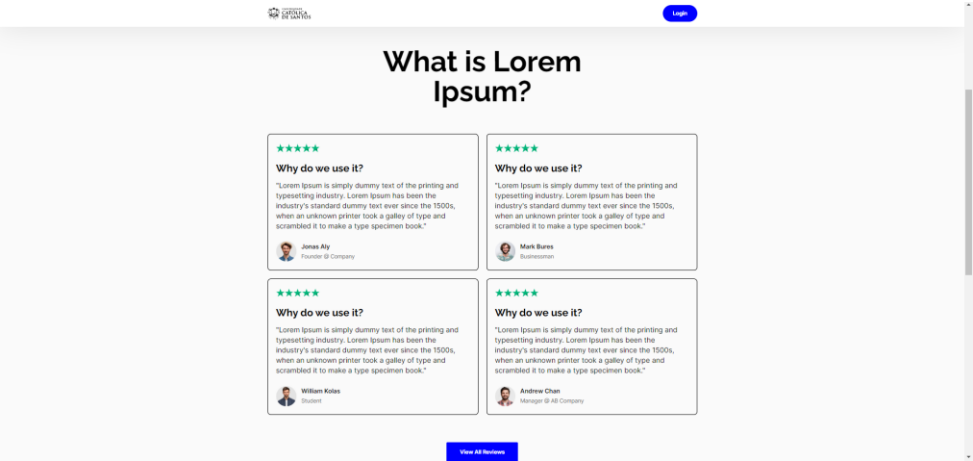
UNIVERSIDADE CATÓLICA DE SANTOS

Login

What is Lorem Ipsum?

★★★★★

Why do we use it?

"Lorem Ipsum is simply dummy text of the printing and typesetting industry. Lorem Ipsum has been the industry's standard dummy text ever since the 1500s, when an unknown printer took a galley of type and scrambled it to make a type specimen book."

Jonas Aly
Founder @ Company

★★★★★

Why do we use it?

"Lorem Ipsum is simply dummy text of the printing and typesetting industry. Lorem Ipsum has been the industry's standard dummy text ever since the 1500s, when an unknown printer took a galley of type and scrambled it to make a type specimen book."

Mark Bures
Businessman

★★★★★

Why do we use it?

"Lorem Ipsum is simply dummy text of the printing and typesetting industry. Lorem Ipsum has been the industry's standard dummy text ever since the 1500s, when an unknown printer took a galley of type and scrambled it to make a type specimen book."

William Kolas
Student

★★★★★

Why do we use it?

"Lorem Ipsum is simply dummy text of the printing and typesetting industry. Lorem Ipsum has been the industry's standard dummy text ever since the 1500s, when an unknown printer took a galley of type and scrambled it to make a type specimen book."

Andrew Chan
Manager @ All Company

View All Reviews